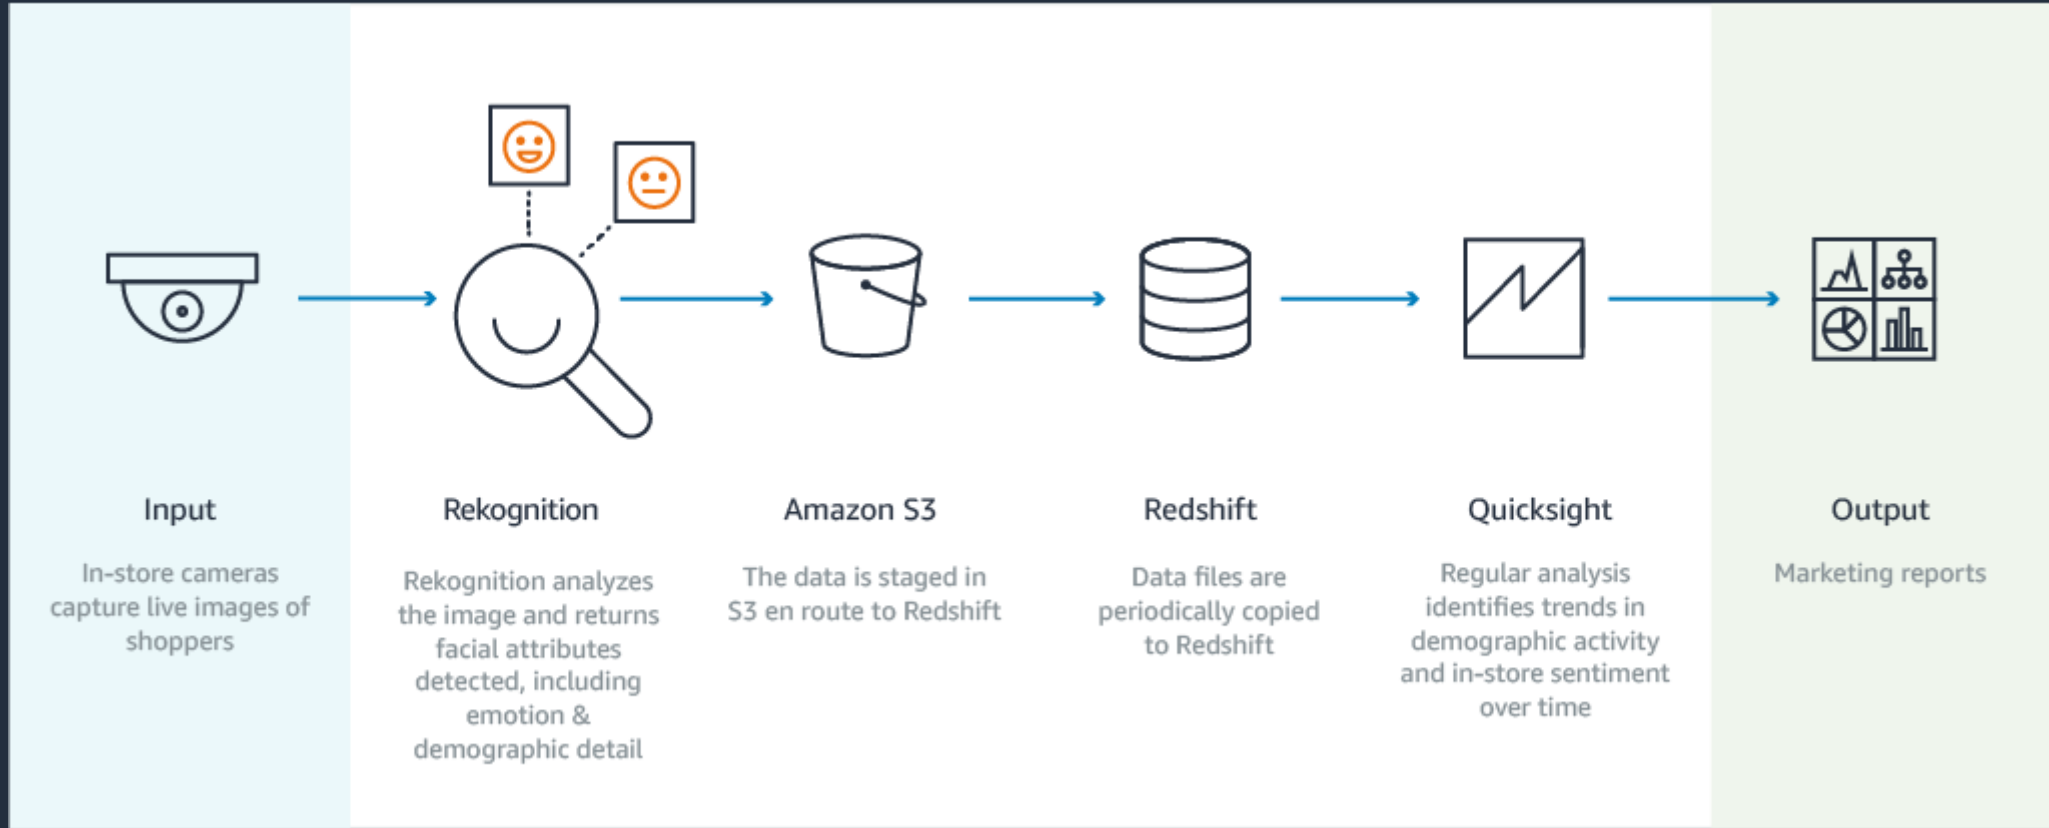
Input

In-store cameras capture live images of shoppers

Rekognition

Rekognition analyzes the image and returns facial attributes detected, including emotion & demographic detail

Amazon S3

The data is staged in S3 en route to Redshift

Redshift

Data files are periodically copied to Redshift

Quicksight

Regular analysis identifies trends in demographic activity and in-store sentiment over time

Output

Marketing reports